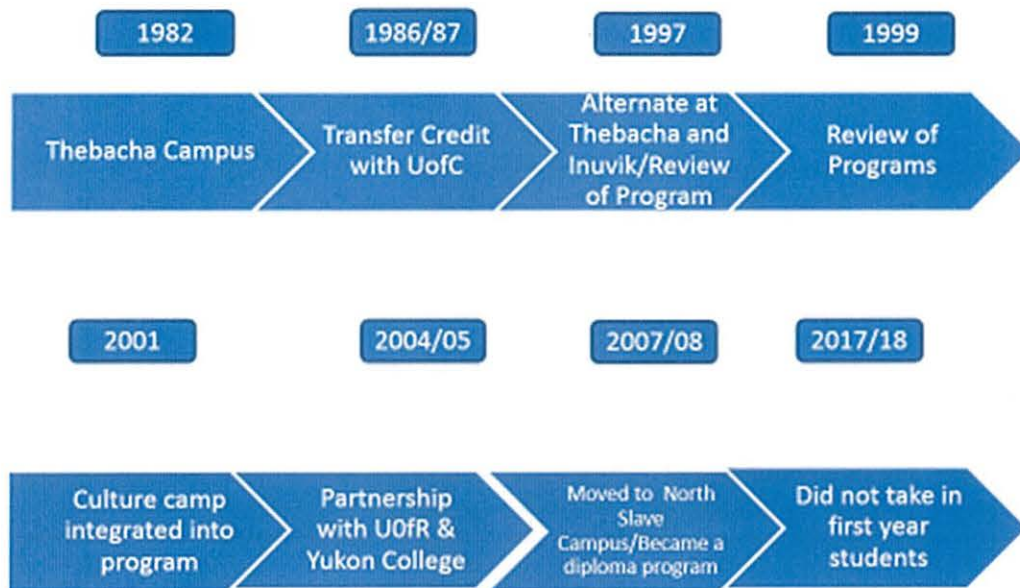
1982

1986/87

1997

1999

Thebacha Campus

Transfer Credit with UofC

Alternate at Thebacha and Inuvik/Review of Program

Review of Programs

2001

2004/05

2007/08

2017/18

Culture camp integrated into program

Partnership with U0fR & Yukon College

Moved to North Slave Campus/Became a diploma program

Did not take in first year students